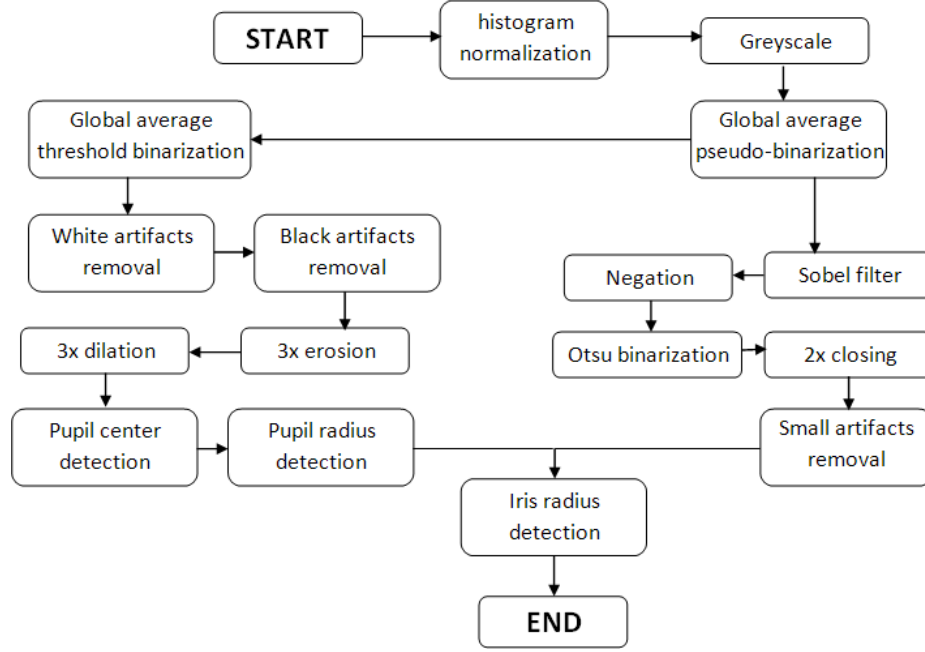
START

histogram normalization

Greyscale

Global average threshold binarization

Global average pseudo-binarization

White artifacts removal

Black artifacts removal

Negation

Sobel filter

3x dilation

3x erosion

Otsu binarization

2x closing

Pupil center detection

Pupil radius detection

Small artifacts removal

Iris radius detection

END